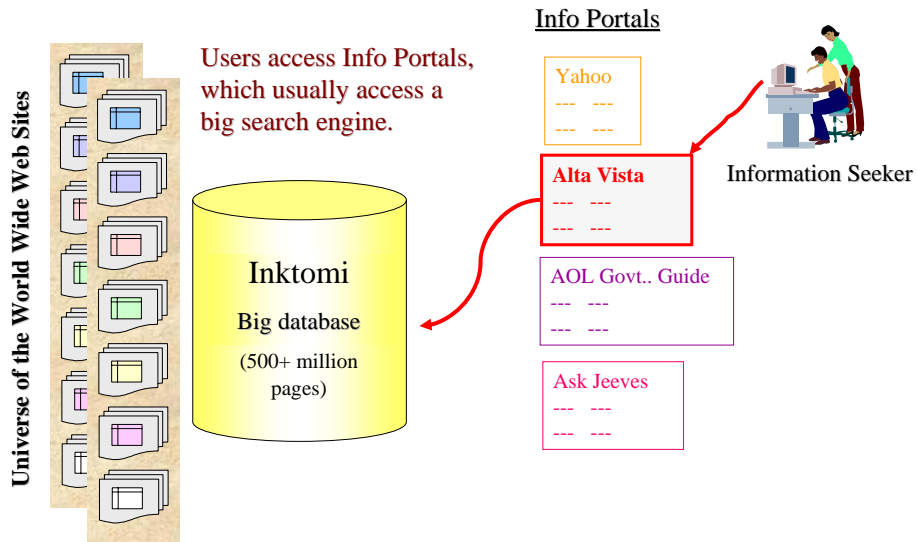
Universe of the World Wide Web Sites

Users access Info Portals, which usually access a big search engine.

Inktomi

Big database

(500+ million pages)

Info Portals

Yahoo
--- ---
--- ---

Alta Vista
--- ---
--- ---

AOL Govt.. Guide
--- ---
--- ---

Ask Jeeves
--- ---
--- ---

Information Seeker